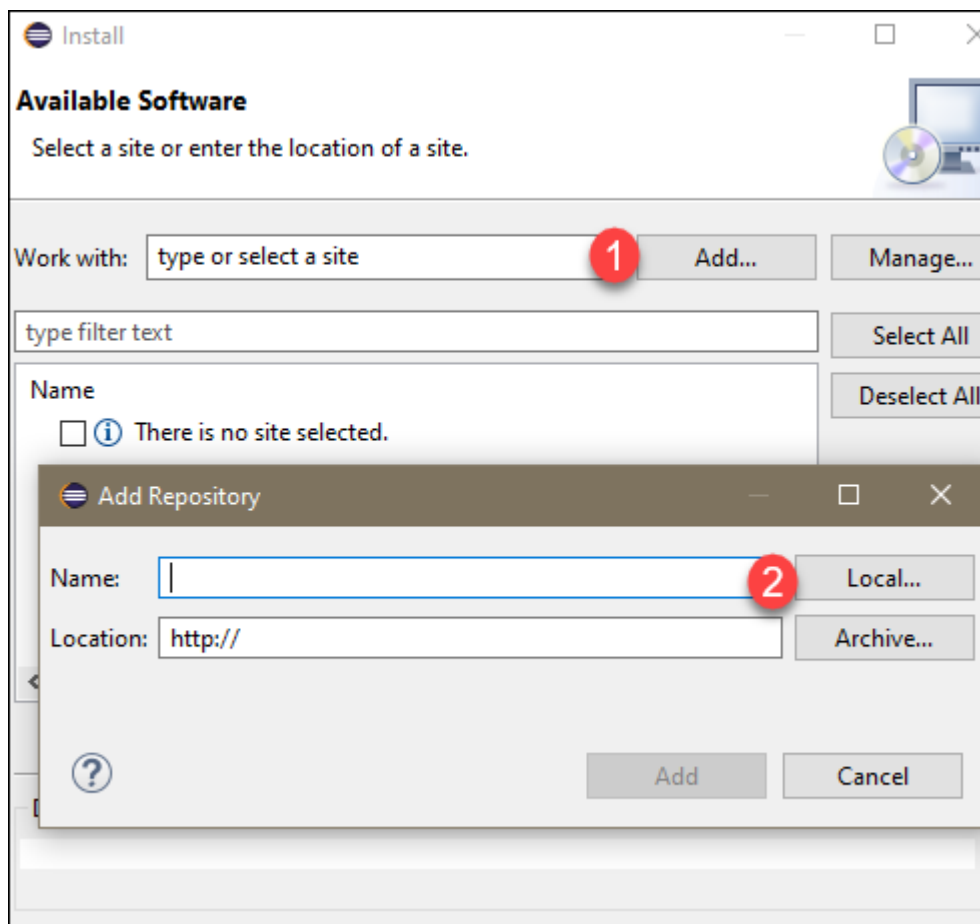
Install

Available Software

Select a site or enter the location of a site.

Work with: type or select a site

1

Add...

Manage...

type filter text

Select All

Name

Deselect All

There is no site selected.

Add Repository

Name:

2

Local...

Location: http://

Archive...

?

Add

Cancel